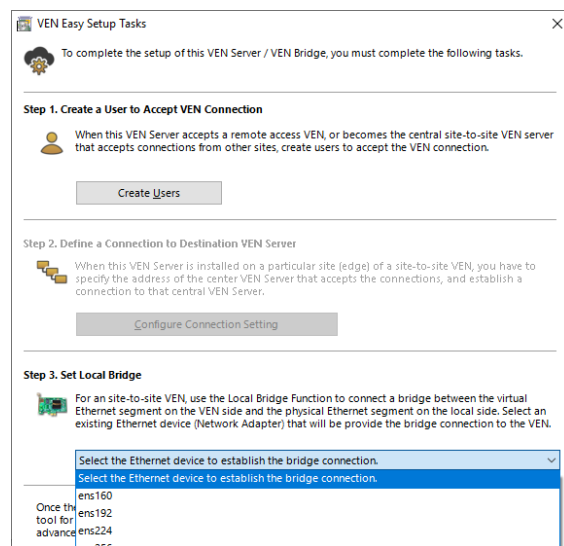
VEN Easy Setup Tasks

To complete the setup of this VEN Server / VEN Bridge, you must complete the following tasks.

Step 1. Create a User to Accept VEN Connection

When this VEN Server accepts a remote access VEN, or becomes the central site-to-site VEN server that accepts connections from other sites, create users to accept the VEN connection.

Create Users

Step 2. Define a Connection to Destination VEN Server

When this VEN Server is installed on a particular site (edge) of a site-to-site VEN, you have to specify the address of the center VEN Server that accepts the connections, and establish a connection to that central VEN Server.

Configure Connection Setting

Step 3. Set Local Bridge

For an site-to-site VEN, use the Local Bridge Function to connect a bridge between the virtual Ethernet segment on the VEN side and the physical Ethernet segment on the local side. Select an existing Ethernet device (Network Adapter) that will be provide the bridge connection to the VEN.

Select the Ethernet device to establish the bridge connection.

Select the Ethernet device to establish the bridge connection.
ens160
ens192
ens224

Once th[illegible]
tool for
advance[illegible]